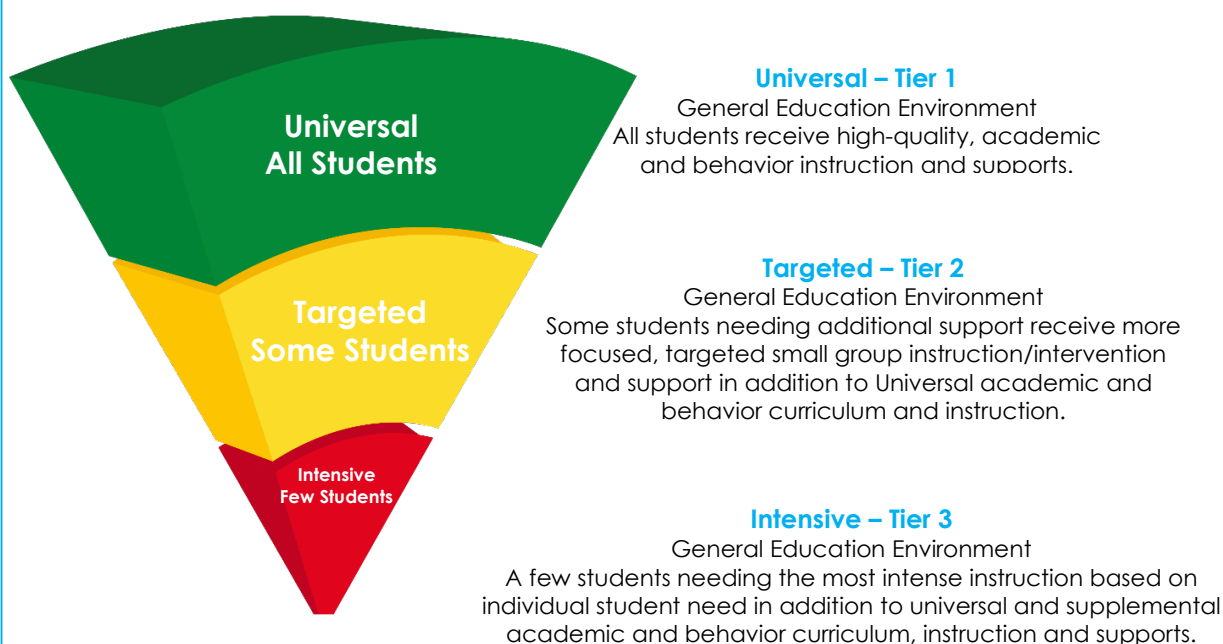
Universal
All Students

Targeted
Some Students

Intensive
Few Students

Universal – Tier 1
General Education Environment
All students receive high-quality, academic and behavior instruction and supports.

Targeted – Tier 2
General Education Environment
Some students needing additional support receive more focused, targeted small group instruction/intervention and support in addition to Universal academic and behavior curriculum and instruction.

Intensive – Tier 3
General Education Environment
A few students needing the most intense instruction based on individual student need in addition to universal and supplemental academic and behavior curriculum, instruction and supports.